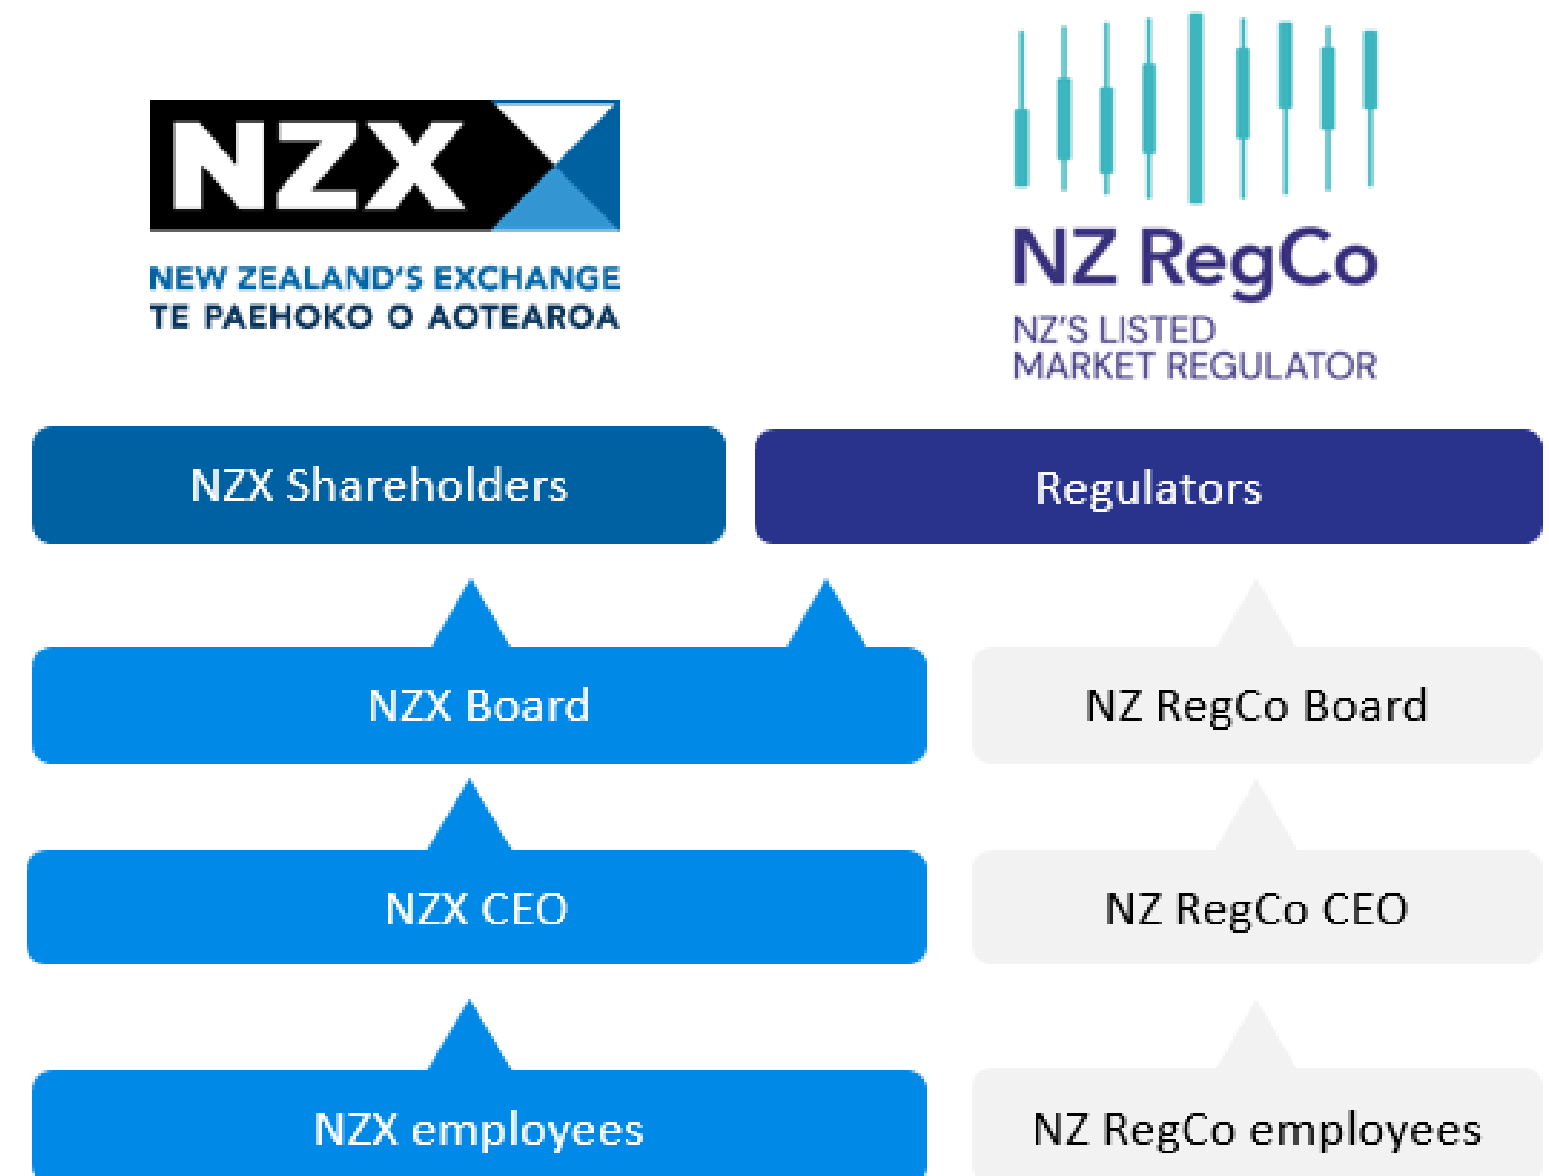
NZX
NEW ZEALAND'S EXCHANGE
TE PAEHOKO O AOTEAROA

NZ RegCo
NZ'S LISTED
MARKET REGULATOR

NZX Shareholders

Regulators

NZX Board

NZ RegCo Board

NZX CEO

NZ RegCo CEO

NZX employees

NZ RegCo employees